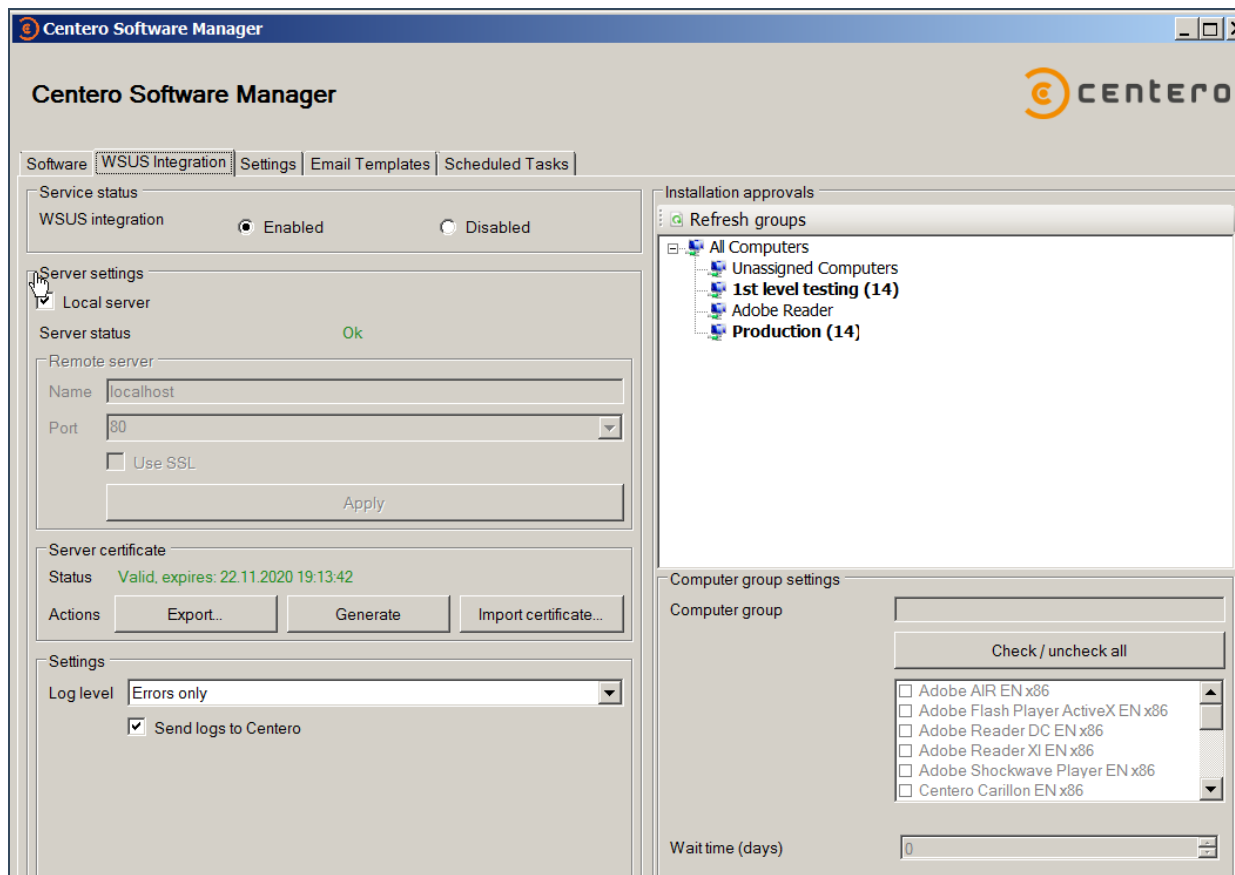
Centero Software Manager

Centero Software Manager

centero

Software | WSUS Integration | Settings | Email Templates | Scheduled Tasks

Service status
WSUS integration
Enabled
Disabled

Server settings
Local server
Server status Ok

Remote server
Name localhost
Port 80
Use SSL
Apply

Server certificate
Status Valid, expires: 22.11.2020 19:13:42
Actions Export... Generate Import certificate...

Settings
Log level Errors only
Send logs to Centero

Installation approvals
Refresh groups
All Computers
Unassigned Computers
1st level testing (14)
Adobe Reader
Production (14)

Computer group settings
Computer group
Check / uncheck all
Adobe AIR EN x86
Adobe Flash Player ActiveX EN x86
Adobe Reader DC EN x86
Adobe Reader XI EN x86
Adobe Shockwave Player EN x86
Centero Carillon EN x86

Wait time (days) 0